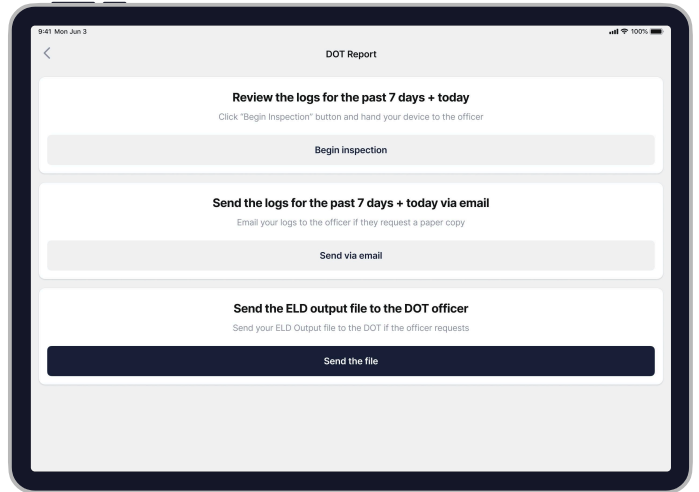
9:41 Mon Jun 3

100%

DOT Report

Review the logs for the past 7 days + today

Click "Begin Inspection" button and hand your device to the officer

Begin inspection

Send the logs for the past 7 days + today via email

Email your logs to the officer if they request a paper copy

Send via email

Send the ELD output file to the DOT officer

Send your ELD Output file to the DOT if the officer requests

Send the file